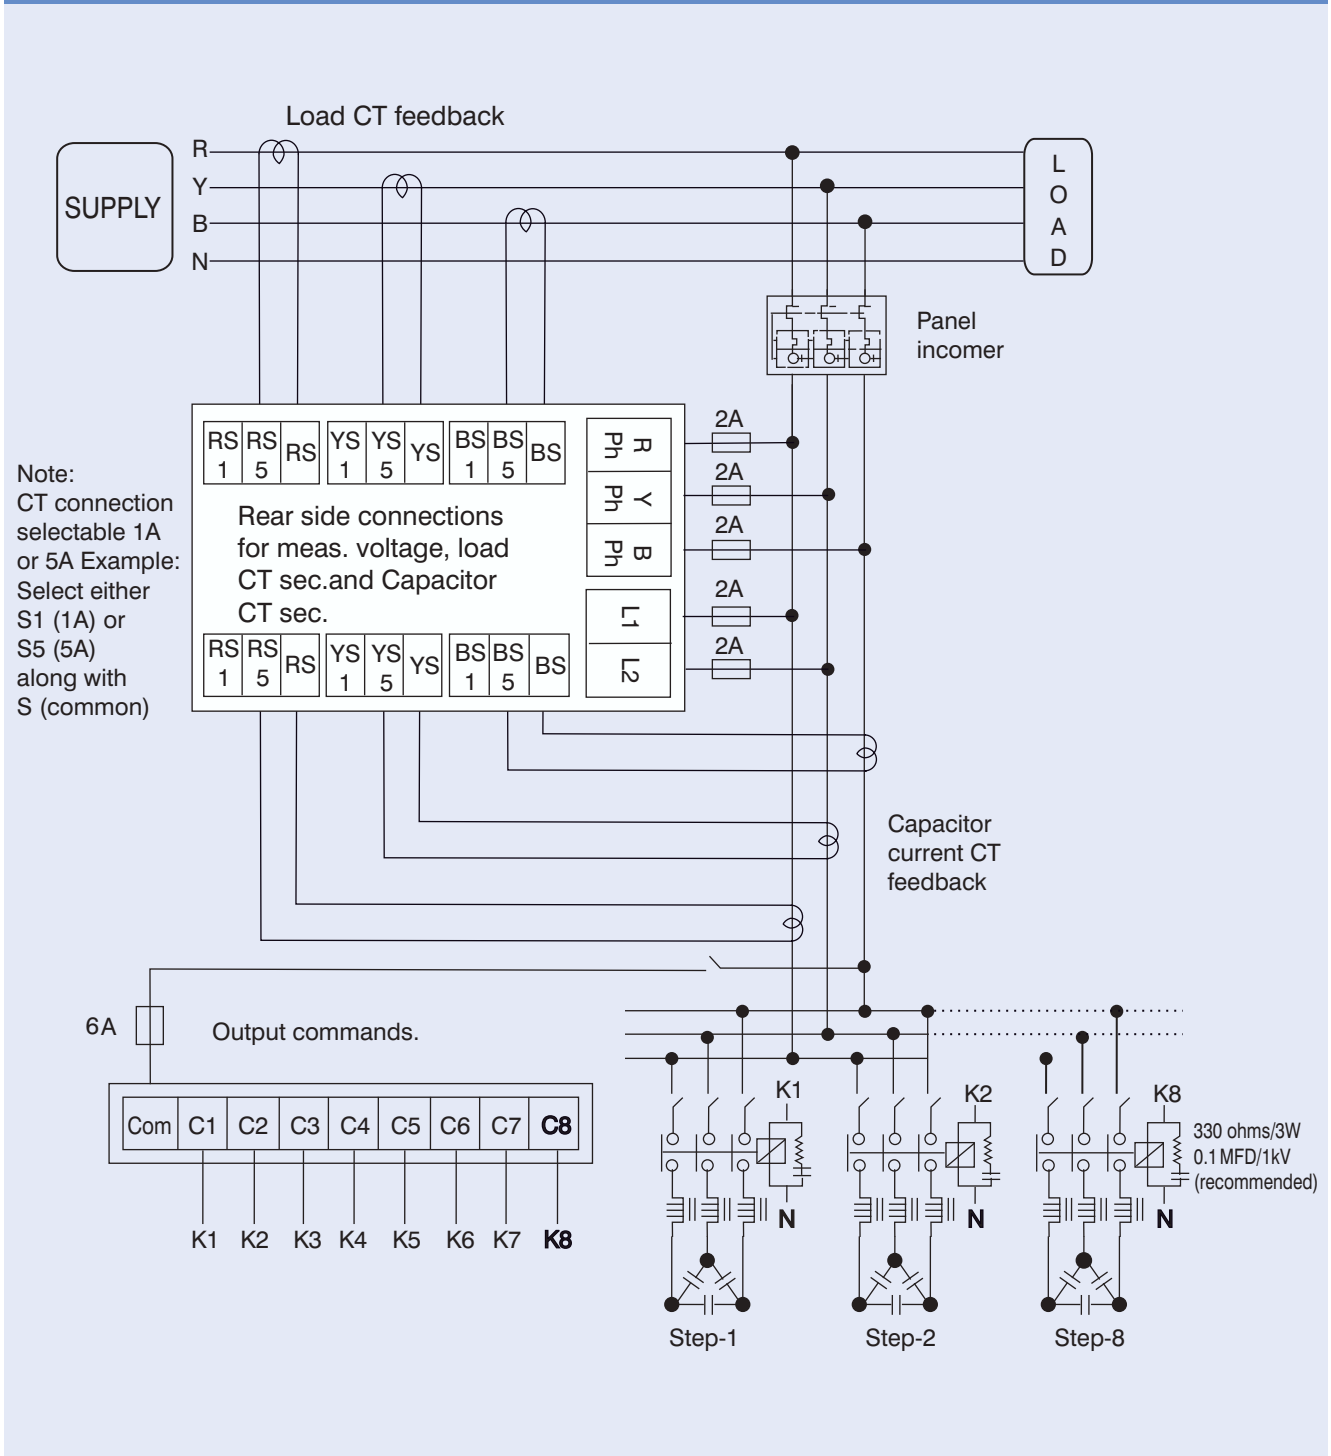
Load CT feedback

SUPPLY

R
Y
B
N

L
O
A
D

Panel incomer

Note: CT connection selectable 1A or 5A Example: Select either S1 (1A) or S5 (5A) along with S (common)

RS 1 | RS 5 | RS | YS 1 | YS 5 | YS | BS 1 | BS 5 | BS

R Ph
Y Ph
B Ph

2A
2A
2A
2A
2A

Rear side connections for meas. voltage, load CT sec.and Capacitor CT sec.

L1
L2

RS 1 | RS 5 | RS | YS 1 | YS 5 | YS | BS 1 | BS 5 | BS

Capacitor current CT feedback

6A

Output commands.

| Com | C1 | C2 | C3 | C4 | C5 | C6 | C7 | C8 |
|---|---|---|---|---|---|---|---|---|

K1 K2 K3 K4 K5 K6 K7 K8

K1
N
K2
N
K8
N

330 ohms/3W
0.1 MFD/1kV
(recommended)

Step-1
Step-2
Step-8